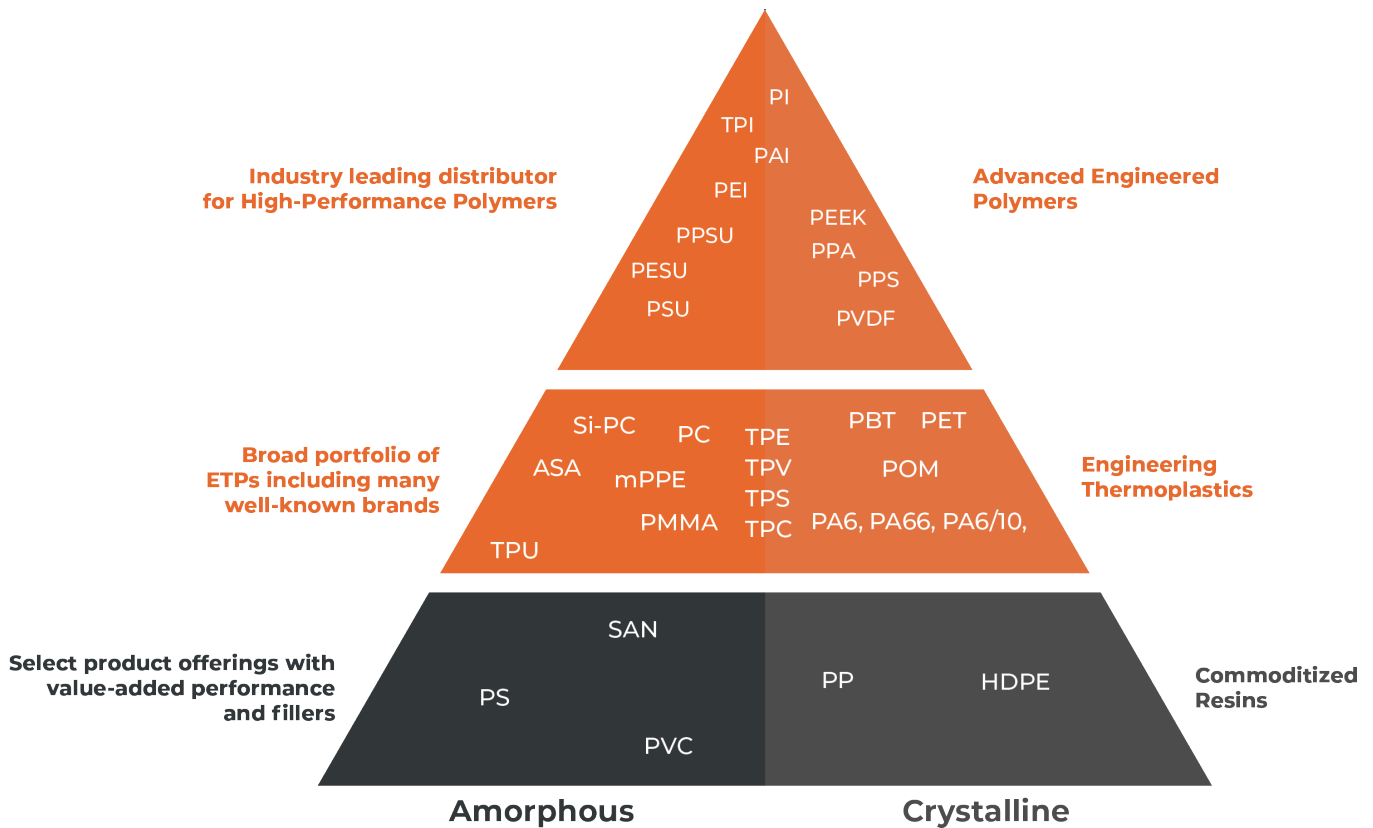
Industry leading distributor for High-Performance Polymers

PI
TPI
PAI
PEI
PPSU
PESU
PSU
PEEK
PPA
PPS
PVDF

Advanced Engineered Polymers

Broad portfolio of ETPs including many well-known brands

Si-PC
PC
ASA
mPPE
PMMA
TPU
TPE
TPV
TPS
TPC
PBT
PET
POM
PA6, PA66, PA6/10,

Engineering Thermoplastics

Select product offerings with value-added performance and fillers

SAN
PS
PVC
PP
HDPE

Commoditized Resins

Amorphous

Crystalline